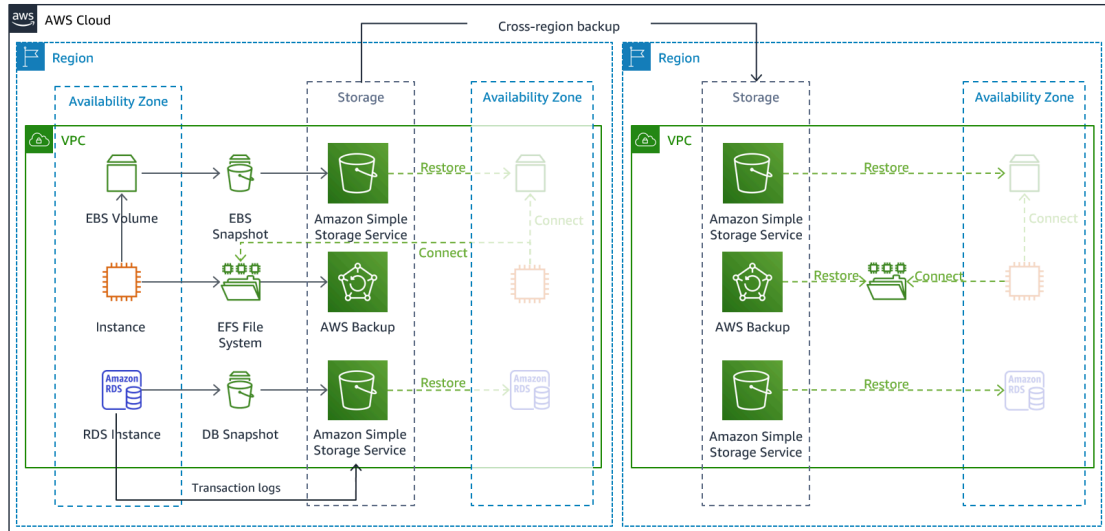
aws AWS Cloud

Cross-region backup

Region

Availability Zone

Storage

Availability Zone

VPC

EBS Volume

EBS Snapshot

Amazon Simple Storage Service

Restore

Connect

Connect

Instance

EFS File System

AWS Backup

Amazon RDS

RDS Instance

DB Snapshot

Amazon Simple Storage Service

Restore

Amazon RDS

Transaction logs

Region

Storage

Availability Zone

VPC

Amazon Simple Storage Service

Restore

Connect

AWS Backup

Restore

Connect

Amazon Simple Storage Service

Restore

Amazon RDS